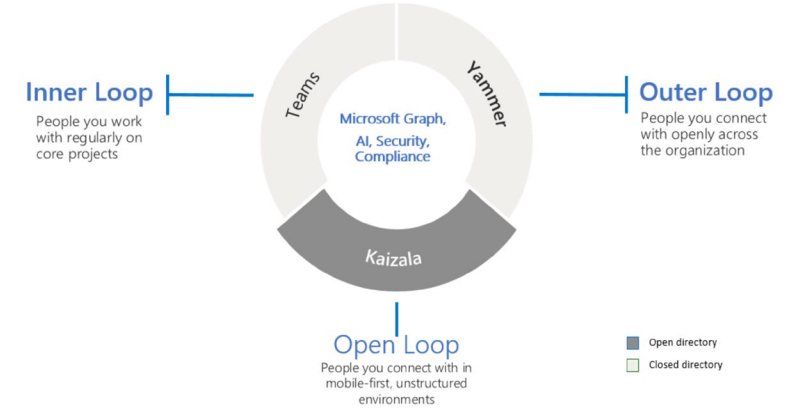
Inner Loop
People you work with regularly on core projects

Teams

Yammer

Microsoft Graph, AI, Security, Compliance

Outer Loop
People you connect with openly across the organization

Kaizala

Open Loop
People you connect with in mobile-first, unstructured environments

Open directory

Closed directory